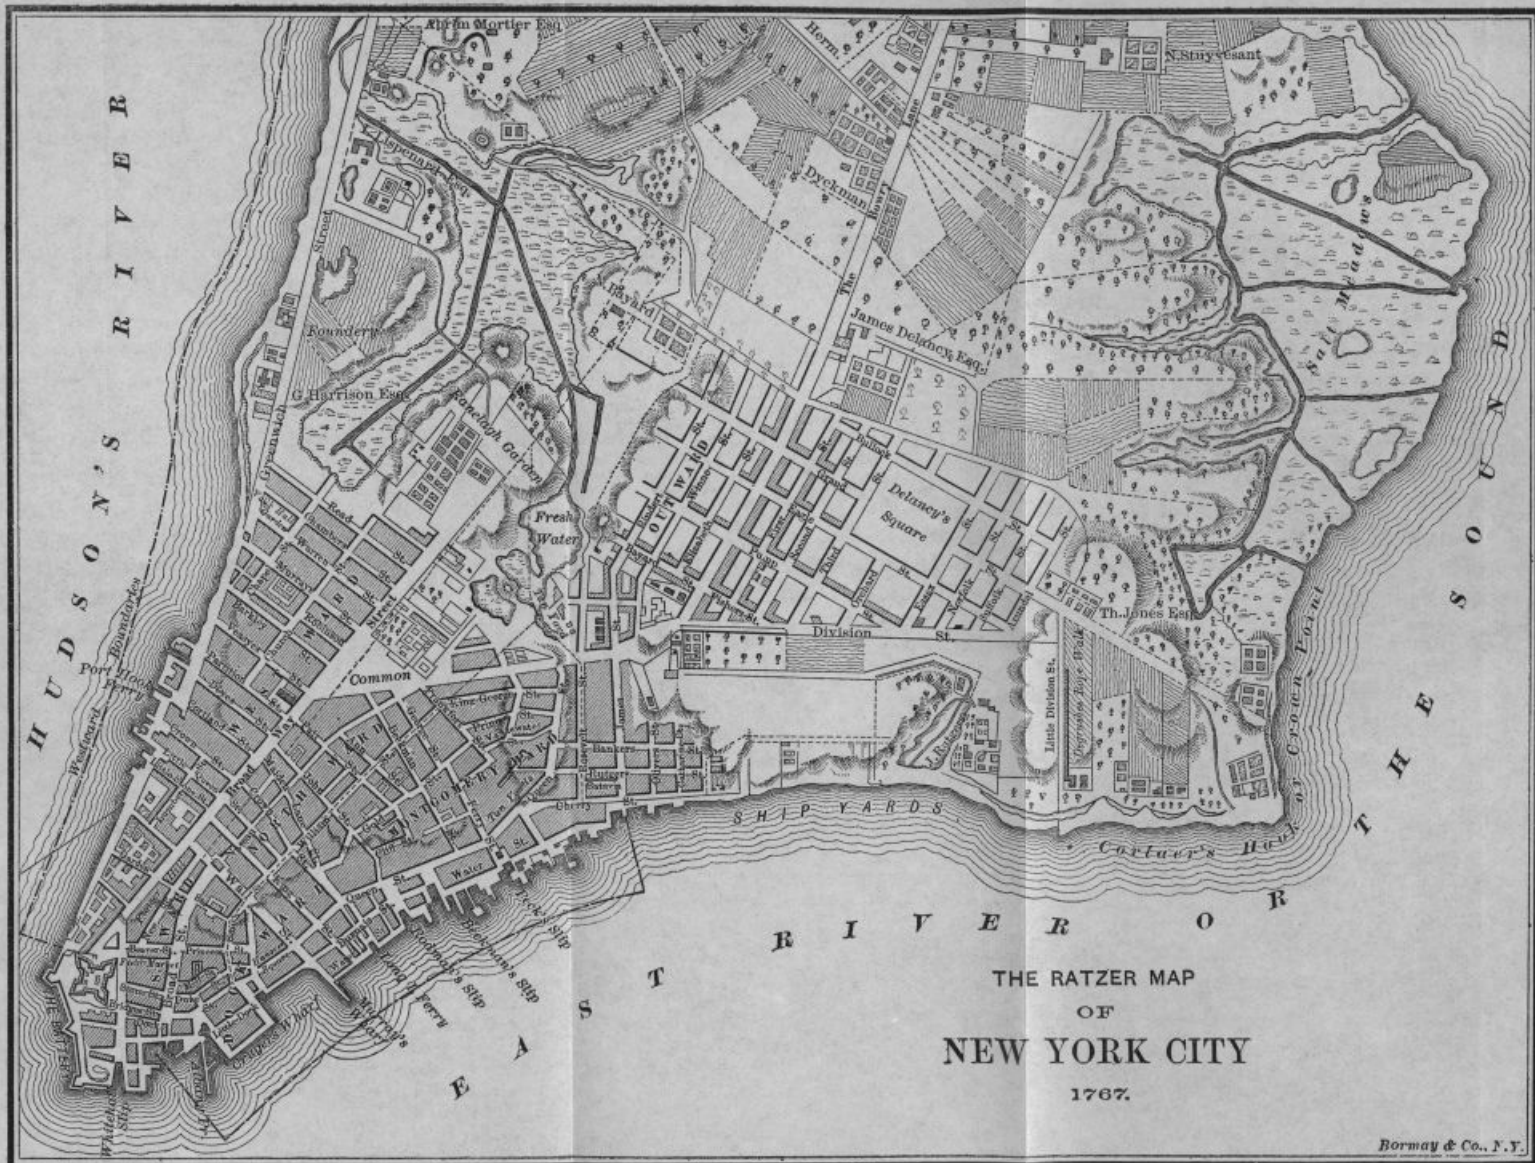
HUDSON'S RIVER

EAST RIVER OR THE SOUND

THE RATZER MAP
OF
NEW YORK CITY
1767.

Abram Mortier Esq.
Herm.
N.Stuyvesant
Lispenard Esq.
Dyckman
The Bowery
Bayard
James Delancy Esq.
Salt Meadows
Foundery
G.Harrison Esq.
Ranelagh Garden
Greenwich Street
Fresh Water
OUT WARD
Delaney's Square
Division St.
Th.Jones Esq.
Little Division St.
Crown Point
Common
Port Hook Ferry
Westward Boundaries
Bankers
SHIP YARDS
Corlaer's Hook
MONTGOMERY WARD
Water St.
Peck's Slip
Beekman's Slip
Burling's Slip
Fly Market
Murray's Wharf
Coenties Slip
Whitehall Slip
THE BATTERY
Read St.
Warren St.
Murray St.
Broad St.
King George St.
Queen St.
Cherry St.
Grand St.
Division
Bormay & Co., N.Y.